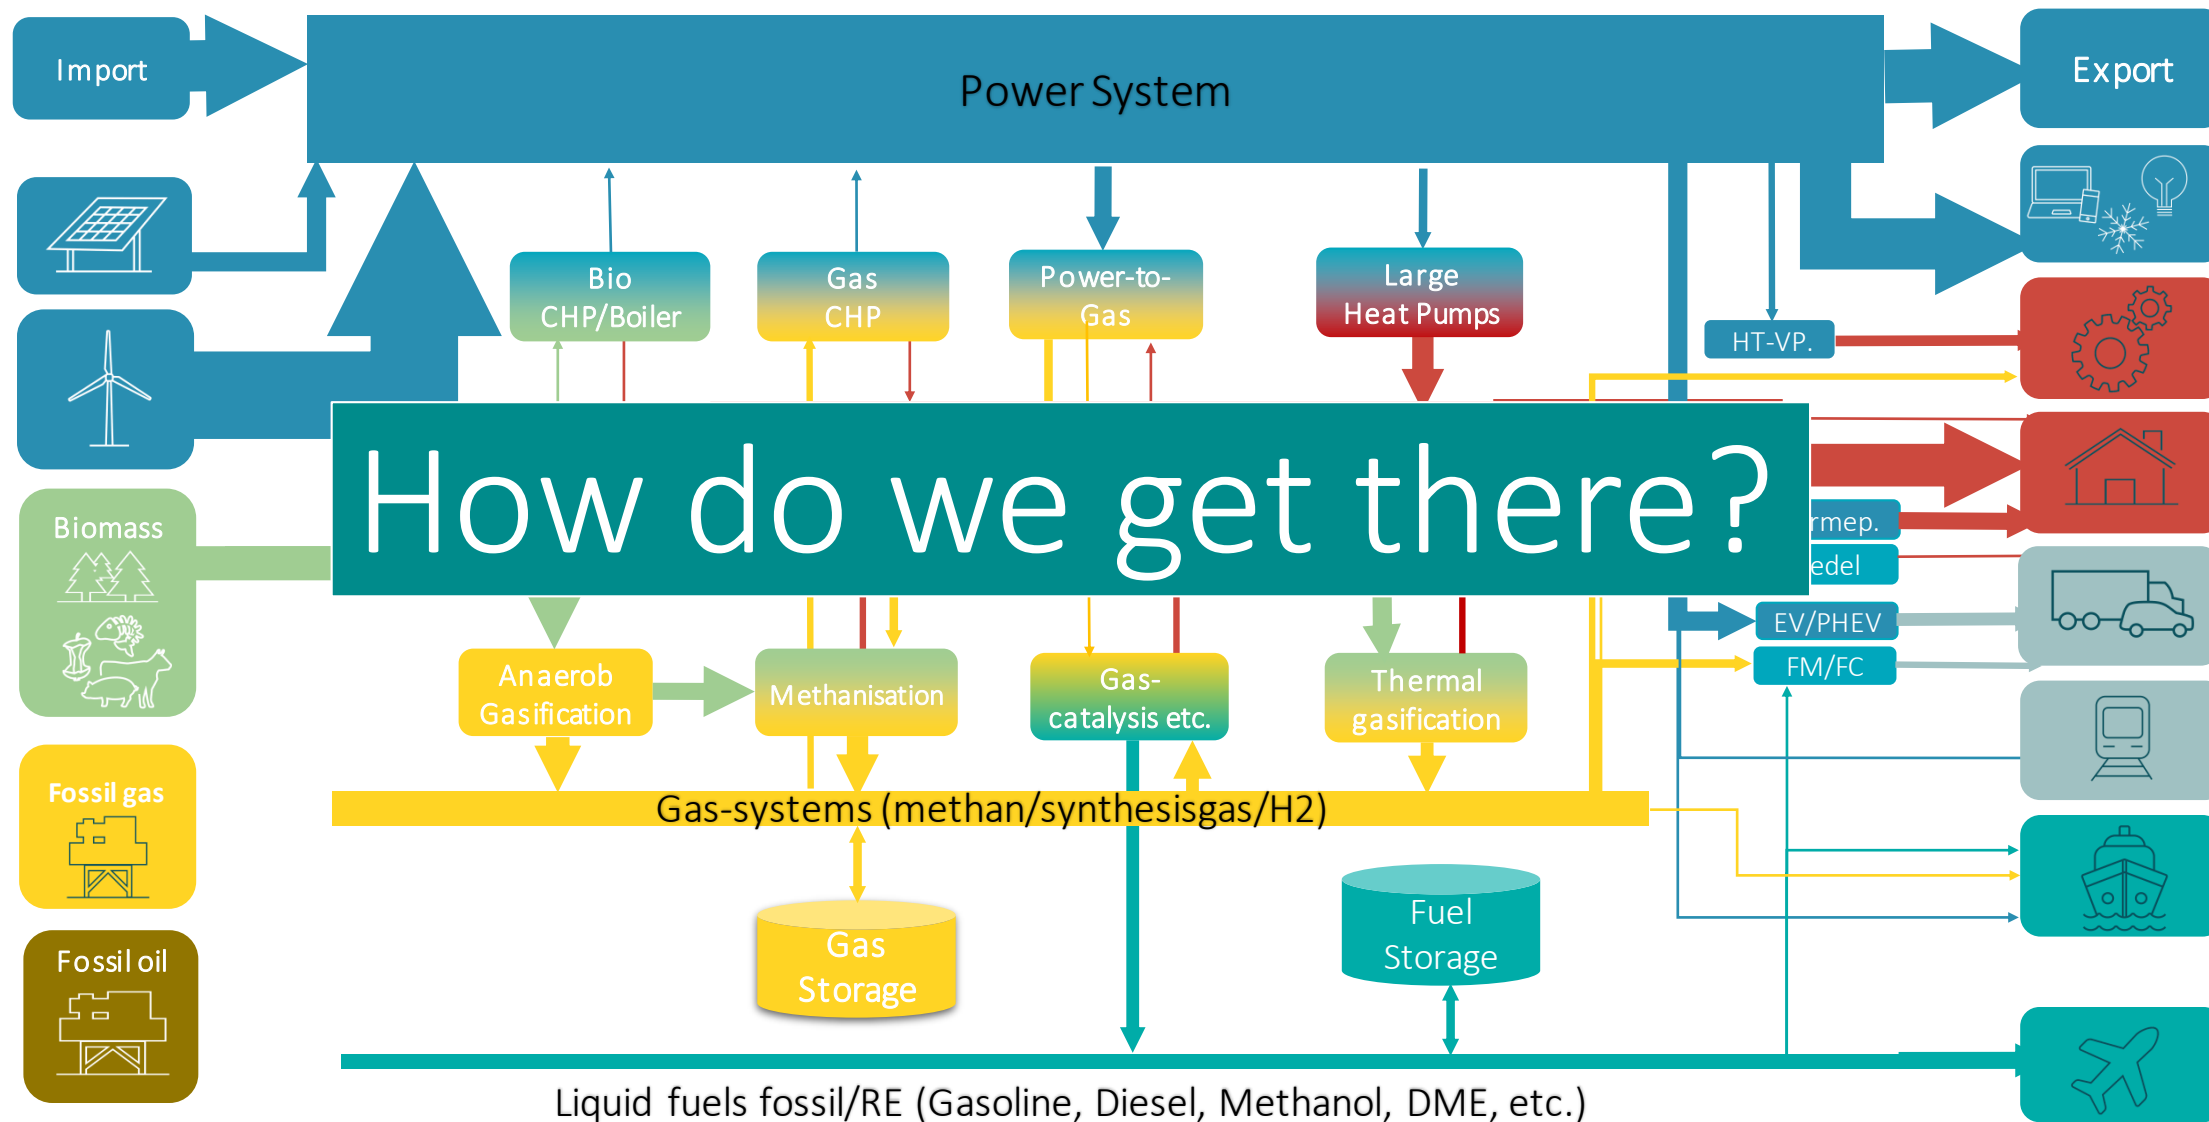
Import

Power System

Export

Bio CHP/Boiler

Gas CHP

Power-to-Gas

Large Heat Pumps

HT-VP.

How do we get there?

rmep.

edel

Biomass

EV/PHEV

FM/FC

Anaerob Gasification

Methanisation

Gas-catalysis etc.

Thermal gasification

Fossil gas

Gas-systems (methan/synthesisgas/H2)

Gas Storage

Fuel Storage

Fossil oil

Liquid fuels fossil/RE (Gasoline, Diesel, Methanol, DME, etc.)